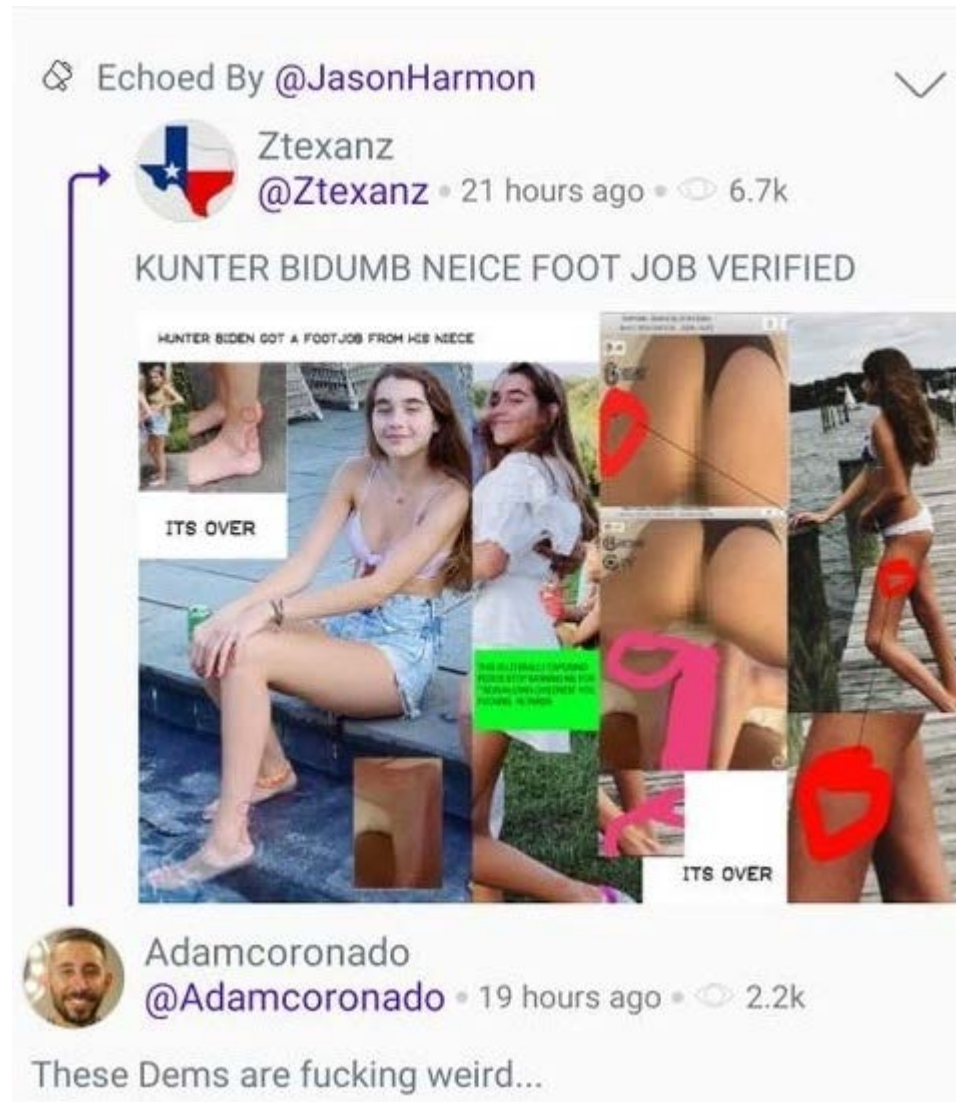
Echoed By @JasonHarmon

Ztexanz
@Ztexanz • 21 hours ago • 6.7k

KUNTER BIDUMB NEICE FOOT JOB VERIFIED

HUNTER BIDEN GOT A FOOTJOB FROM HIS NIECE

ITS OVER

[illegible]

ITS OVER

Adamcoronado
@Adamcoronado • 19 hours ago • 2.2k

These Dems are fucking weird...